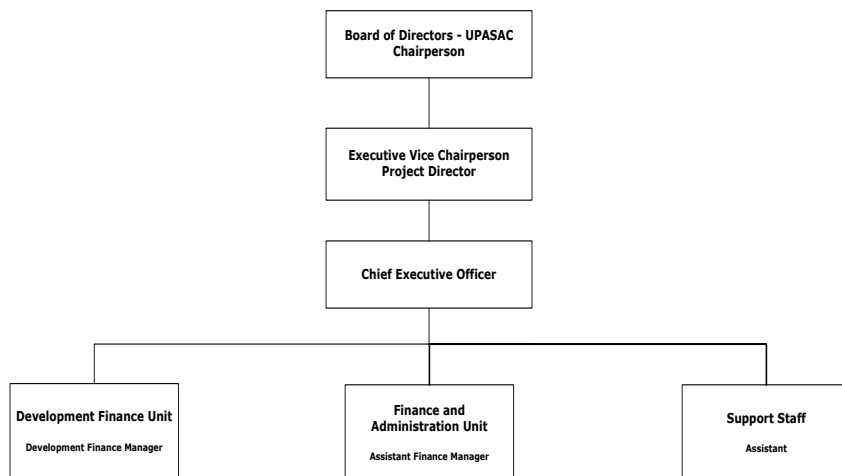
Board of Directors - UPASAC Chairperson

Executive Vice Chairperson Project Director

Chief Executive Officer

Development Finance Unit

Development Finance Manager

Finance and Administration Unit

Assistant Finance Manager

Support Staff

Assistant